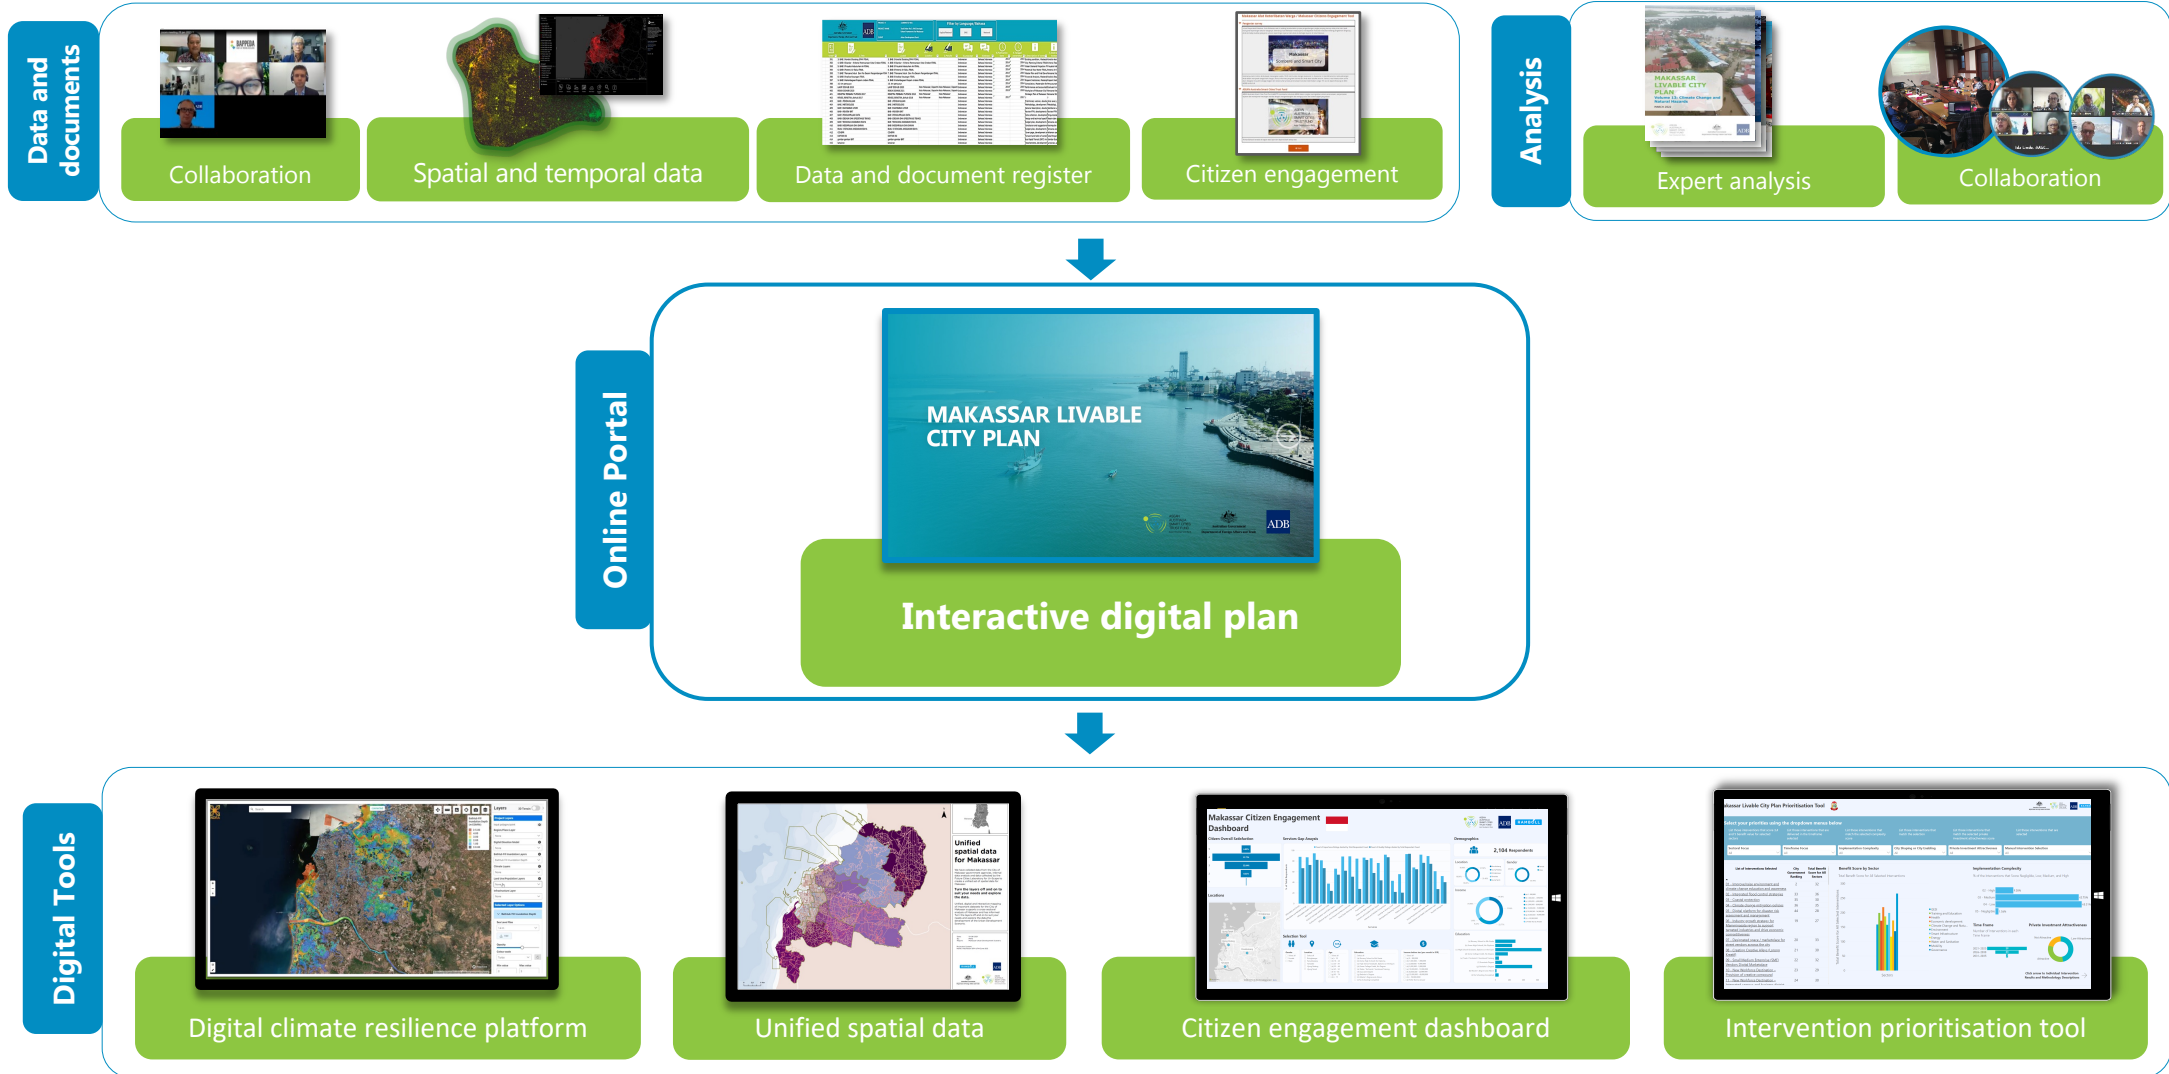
Data and documents

Collaboration

Spatial and temporal data

Data and document register

Citizen engagement

Analysis

Expert analysis

Collaboration

Online Portal

MAKASSAR LIVABLE CITY PLAN

ADB

Interactive digital plan

Digital Tools

Digital climate resilience platform

Unified spatial data for Makassar

Unified spatial data

Makassar Citizen Engagement Dashboard

Citizen engagement dashboard

Intervention prioritisation tool